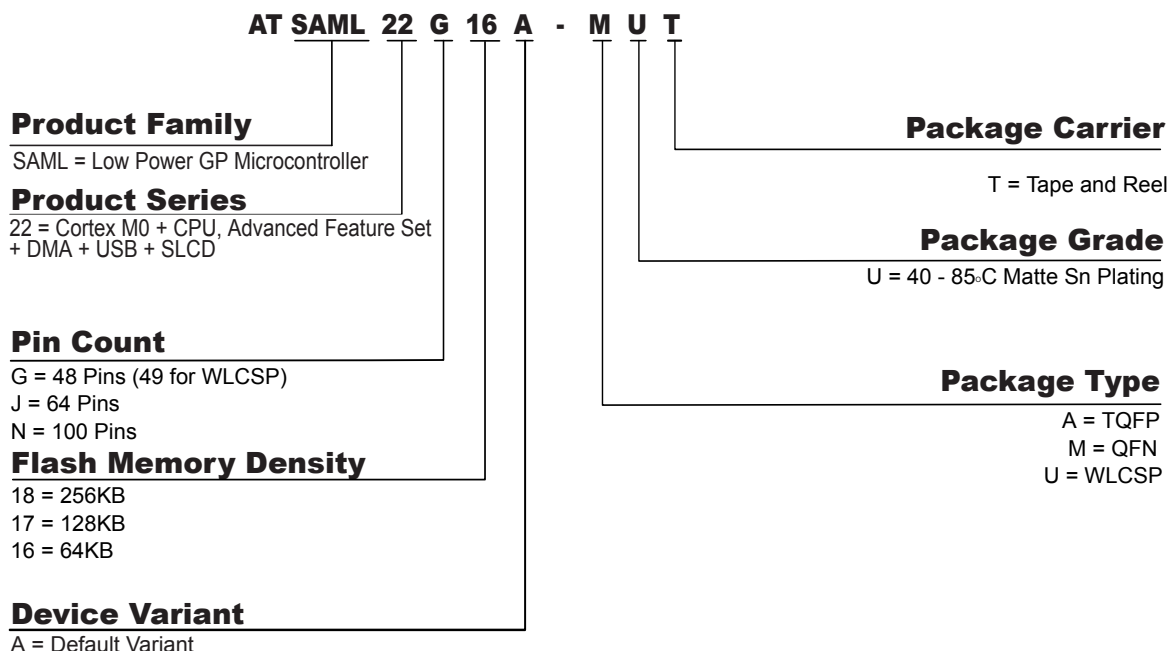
AT SAML 22 G 16 A - M U T

Product Family
SAML = Low Power GP Microcontroller

Product Series
22 = Cortex M0 + CPU, Advanced Feature Set + DMA + USB + SLCD

Pin Count
G = 48 Pins (49 for WLCSP)
J = 64 Pins
N = 100 Pins

Flash Memory Density
18 = 256KB
17 = 128KB
16 = 64KB

Device Variant
A = Default Variant

Package Carrier
T = Tape and Reel

Package Grade
U = 40 - 85°C Matte Sn Plating

Package Type
A = TQFP
M = QFN
U = WLCSP